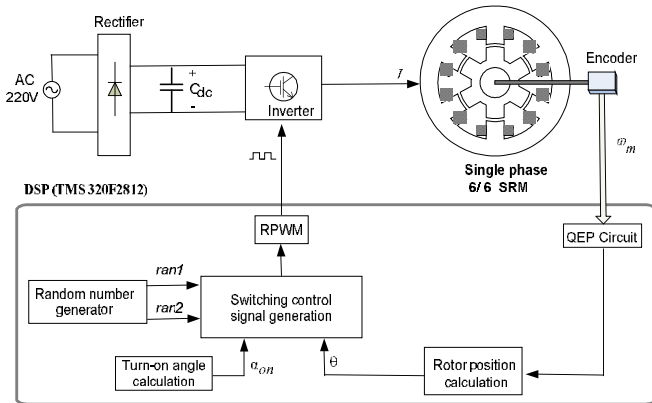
Rectifier

AC 220V

+ $C_{dc}$ -

Inverter

$I$

Encoder

$\omega_m$

Single phase 6/ 6 SRM

DSP (TMS 320F2812)

RPWM

QEP Circuit

ran1

ran2

Random number generator

Switching control signal generation

Turn-on angle calculation

$\alpha_{on}$

$\theta$

Rotor position calculation